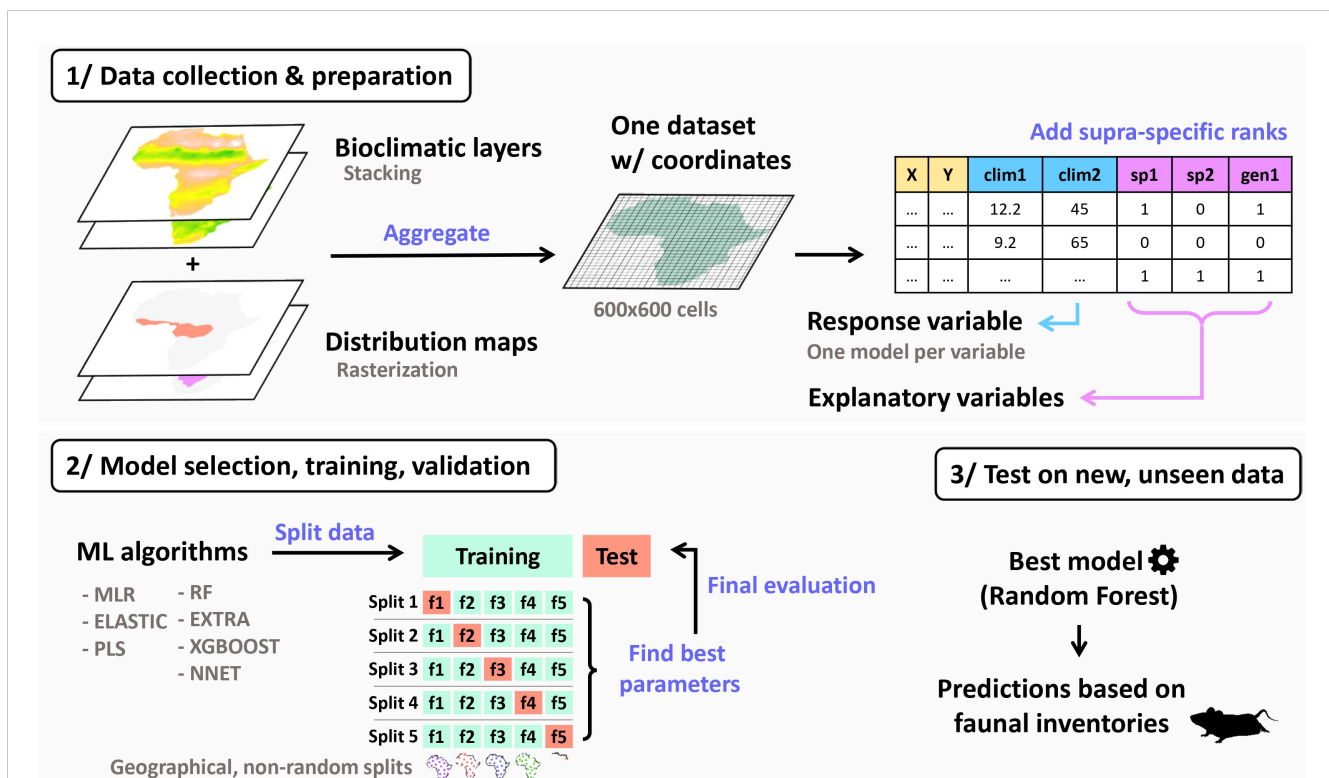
1/ Data collection & preparation

Bioclimatic layers
Stacking

+

Distribution maps
Rasterization

Aggregate

One dataset w/ coordinates

600x600 cells

Add supra-specific ranks

| X | Y | clim1 | clim2 | sp1 | sp2 | gen1 |
|---|---|---|---|---|---|---|
| ... | ... | 12.2 | 45 | 1 | 0 | 1 |
| ... | ... | 9.2 | 65 | 0 | 0 | 0 |
| ... | ... | ... | ... | 1 | 1 | 1 |

Response variable
One model per variable

Explanatory variables

2/ Model selection, training, validation

ML algorithms
- MLR
- ELASTIC
- PLS
- RF
- EXTRA
- XGBOOST
- NNET

Split data

Training
Test

Final evaluation

Split 1 f1 f2 f3 f4 f5
Split 2 f1 f2 f3 f4 f5
Split 3 f1 f2 f3 f4 f5
Split 4 f1 f2 f3 f4 f5
Split 5 f1 f2 f3 f4 f5

Find best parameters

Geographical, non-random splits

3/ Test on new, unseen data

Best model
(Random Forest)

Predictions based on faunal inventories